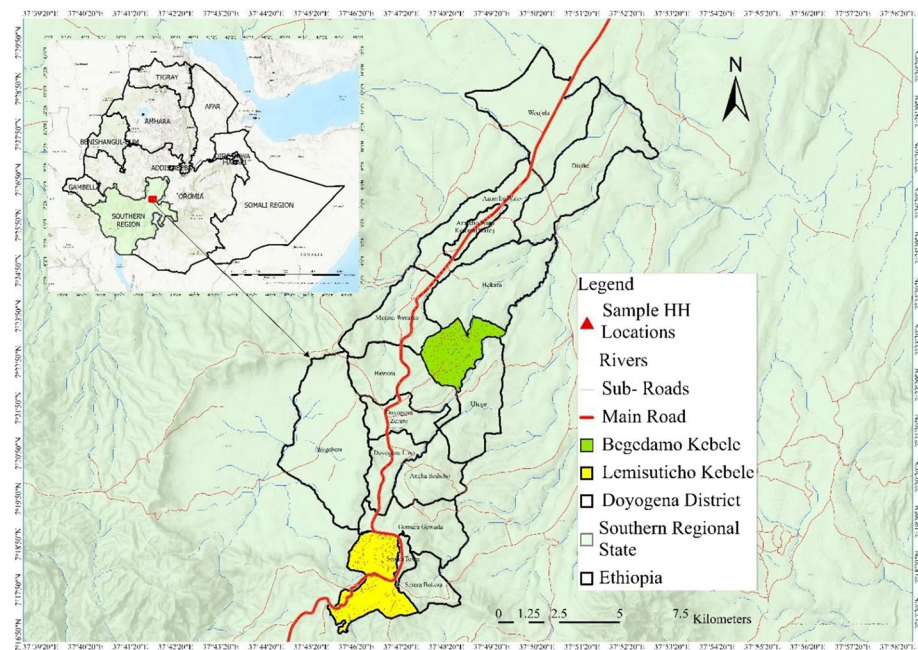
37°39'20"E 37°40'20"E 37°41'20"E 37°42'20"E 37°43'20"E 37°44'20"E 37°45'20"E 37°46'20"E 37°47'20"E 37°48'20"E 37°49'20"E 37°50'20"E 37°51'20"E 37°52'20"E 37°53'20"E 37°54'20"E 37°55'20"E 37°56'20"E 37°57'20"E 37°58'20"E

TIGRAY
AFAR
AMHARA
BENISHANGUL GUMUZ
ADDIS ABABA
DIRE DAWA
GAMBELA
OROMIA
SOMALI REGION
SOUTHERN REGION

N

Woqjela
Dirishe
Anicha Mato
Ancha Wonisiho Kerem Bahigey
Bokafa
Metsine Wottalia
Hetwora
Ulagie
Doyogena Zuria
Doyogena Town
Wegebara
Ancha Sedicho
Gomera Gewada
Serara Bokoto

Legend
Sample HH Locations
Rivers
Sub- Roads
Main Road
Begedamo Kebele
Lemisuticho Kebele
Doyogena District
Southern Regional State
Ethiopia

0 1.25 2.5 5 7.5 Kilometers

37°39'20"E 37°40'20"E 37°41'20"E 37°42'20"E 37°43'20"E 37°44'20"E 37°45'20"E 37°46'20"E 37°47'20"E 37°48'20"E 37°49'20"E 37°50'20"E 37°51'20"E 37°52'20"E 37°53'20"E 37°54'20"E 37°55'20"E 37°56'20"E 37°57'20"E 37°58'20"E